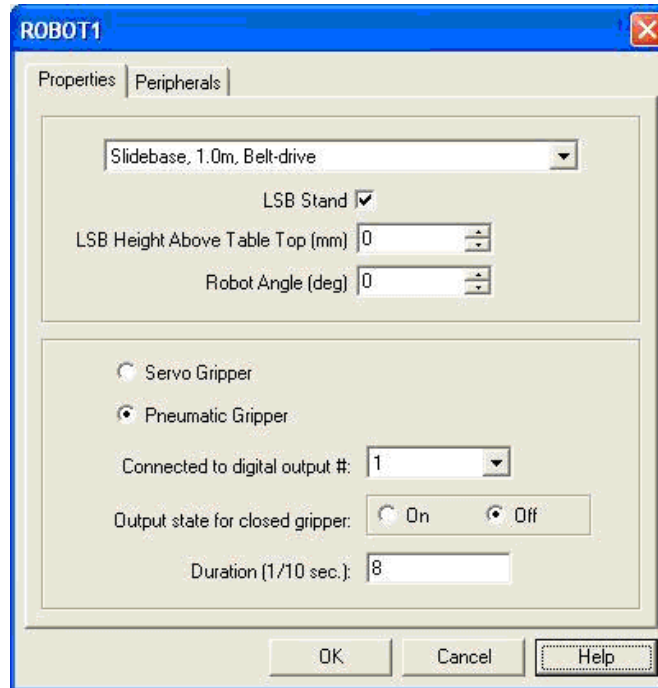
ROBOT1

Properties | Peripherals

Slidebase, 1.0m, Belt-drive

LSB Stand

LSB Height Above Table Top (mm) 0

Robot Angle (deg) 0

Servo Gripper

Pneumatic Gripper

Connected to digital output #: 1

Output state for closed gripper: On Off

Duration (1/10 sec.): 8

OK Cancel Help